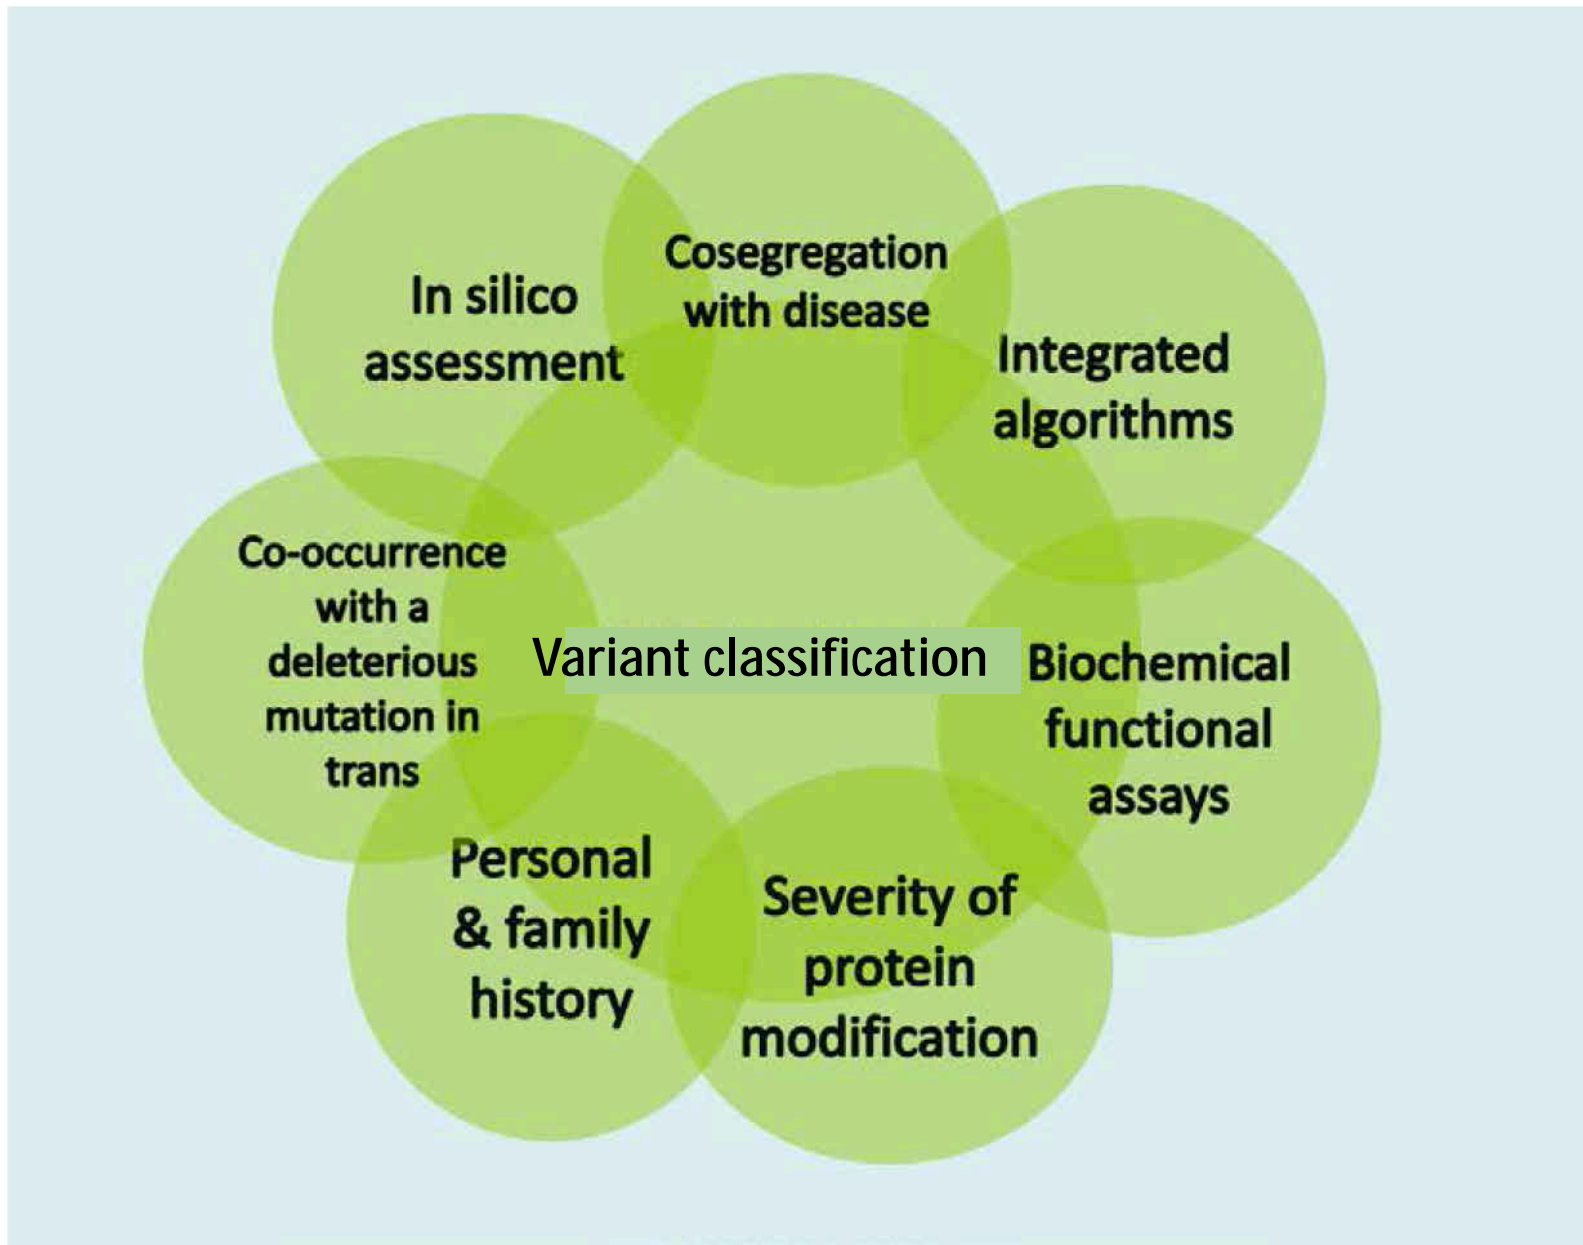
In silico assessment

Cosegregation with disease

Integrated algorithms

Co-occurrence with a deleterious mutation in trans

Variant classification

Biochemical functional assays

Personal & family history

Severity of protein modification